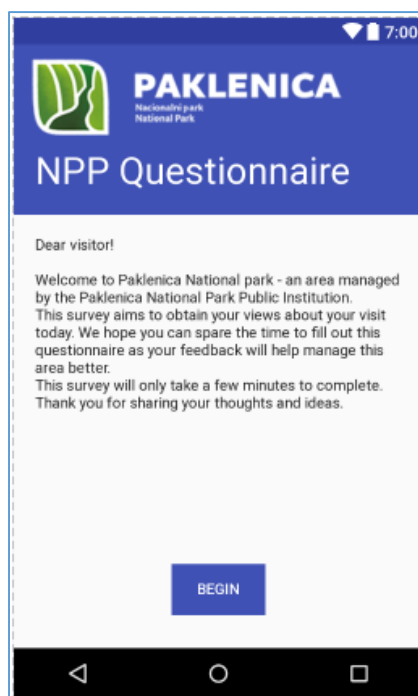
7:00

PAKLENICA
Nacionalni park
National Park

NPP Questionnaire

Dear visitor!

Welcome to Paklenica National park - an area managed by the Paklenica National Park Public Institution.
This survey aims to obtain your views about your visit today. We hope you can spare the time to fill out this questionnaire as your feedback will help manage this area better.
This survey will only take a few minutes to complete.
Thank you for sharing your thoughts and ideas.

BEGIN